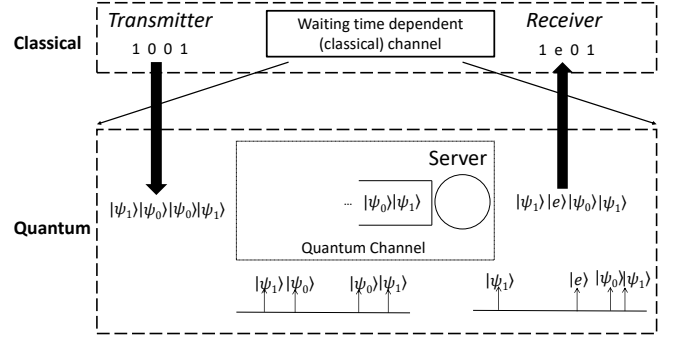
Classical

Transmitter

1 0 0 1

Waiting time dependent (classical) channel

Receiver

1 e 0 1

Quantum

$|\psi_1\rangle|\psi_0\rangle|\psi_0\rangle|\psi_1\rangle$

Server

... $|\psi_0\rangle|\psi_1\rangle$

Quantum Channel

$|\psi_1\rangle|e\rangle|\psi_0\rangle|\psi_1\rangle$

$|\psi_1\rangle|\psi_0\rangle$ $|\psi_0\rangle|\psi_1\rangle$

$|\psi_1\rangle$ $|e\rangle$ $|\psi_0\rangle|\psi_1\rangle$